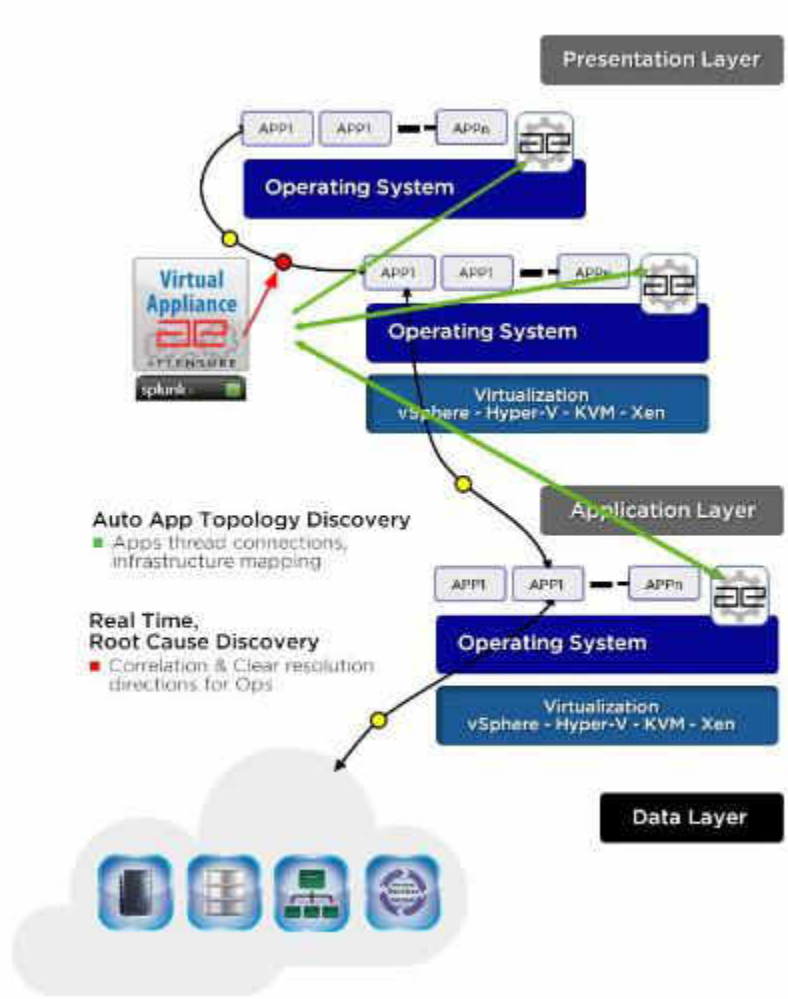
Presentation Layer

APP1 APP1 APPn

Operating System

Virtual Appliance

ATTENSURE

splunk

APP1 APP1 APPn

Operating System

Virtualization
vSphere - Hyper-V - KVM - Xen

Application Layer

Auto App Topology Discovery
Apps thread connections, infrastructure mapping

Real Time, Root Cause Discovery
Correlation & Clear resolution directions for Ops

APP1 APP1 APPn

Operating System

Virtualization
vSphere - Hyper-V - KVM - Xen

Data Layer